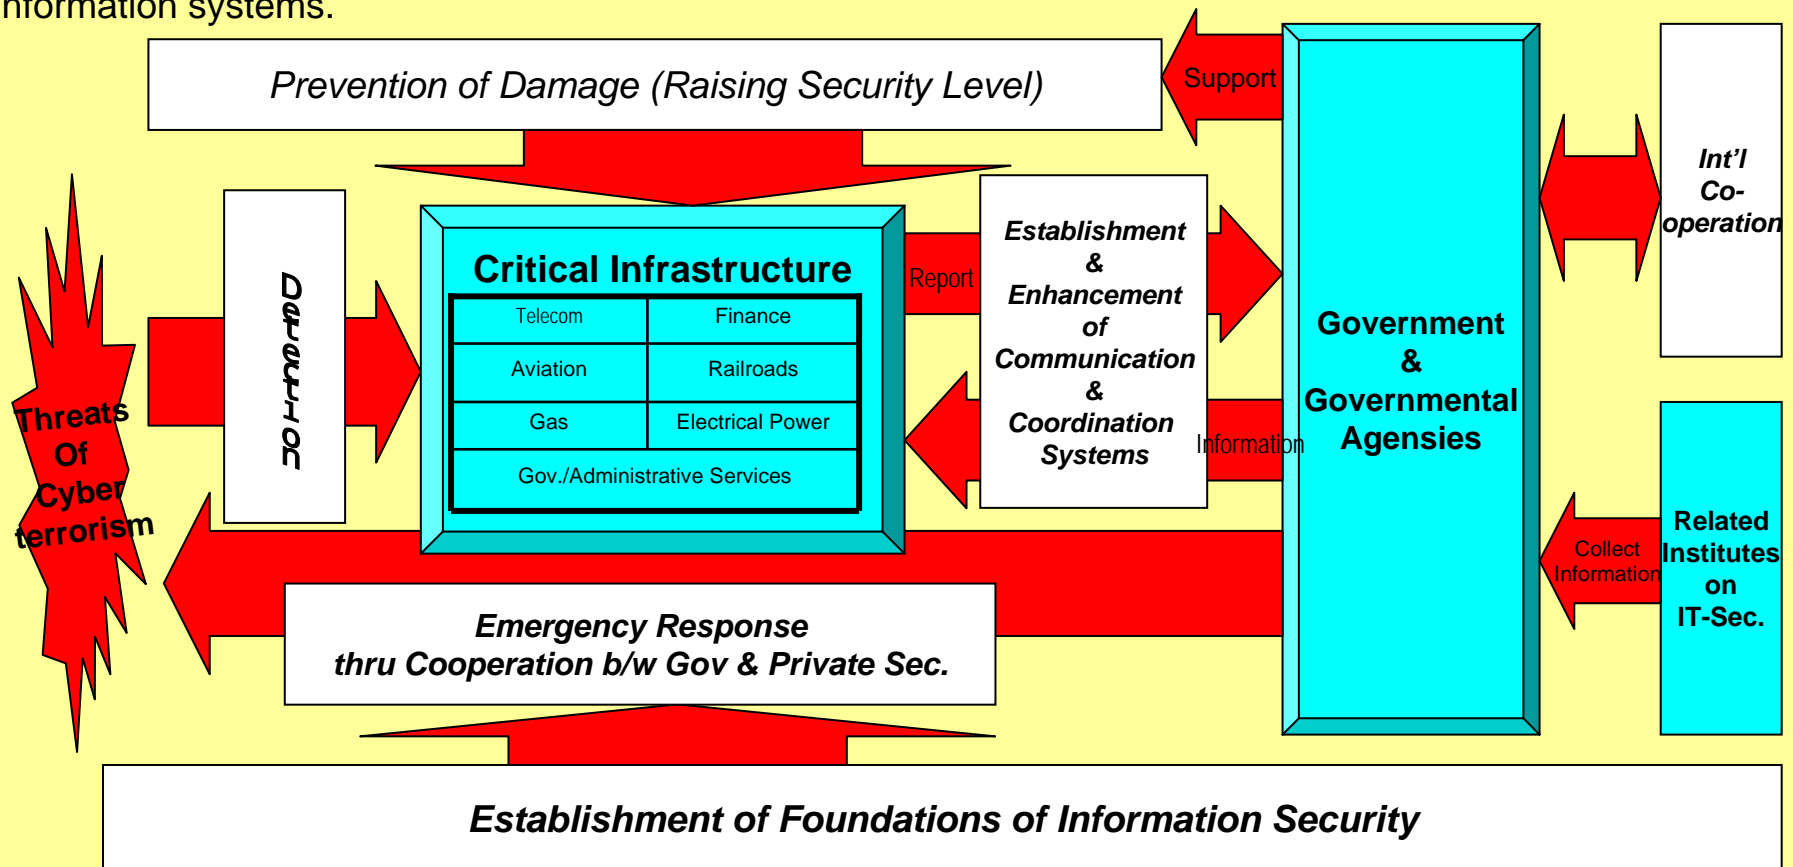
nformation systems.

Prevention of Damage (Raising Security Level)

Support

Int'l Co-operation

Threats Of Cyber terrorism

Detection

Critical Infrastructure

| Telecom | Finance |
|---|---|
| Aviation | Railroads |
| Gas | Electrical Power |
| Gov./Administrative Services | |

Report

Establishment & Enhancement of Communication & Coordination Systems

Information

Government & Governmental Agensies

Collect Information

Related Institutes on IT-Sec.

Emergency Response thru Cooperation b/w Gov & Private Sec.

Establishment of Foundations of Information Security